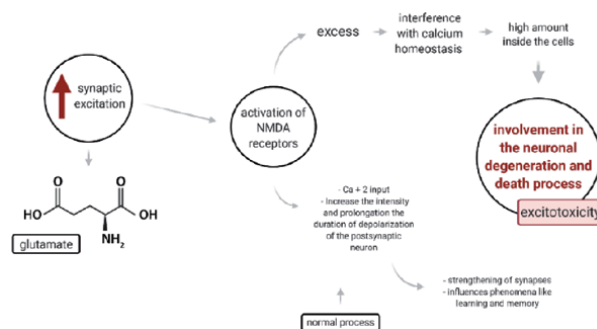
synaptic excitation

activation of NMDA receptors

excess

interference with calcium homeostasis

high amount inside the cells

involvement in the neuronal degeneration and death process

excitotoxicity

HO

O

O

OH

$NH_2$

glutamate

- Ca + 2 input
- Increase the intensity and prolongation the duration of depolarization of the postsynaptic neuron

- strengthening of synapses
- influences phenomena like learning and memory

normal process